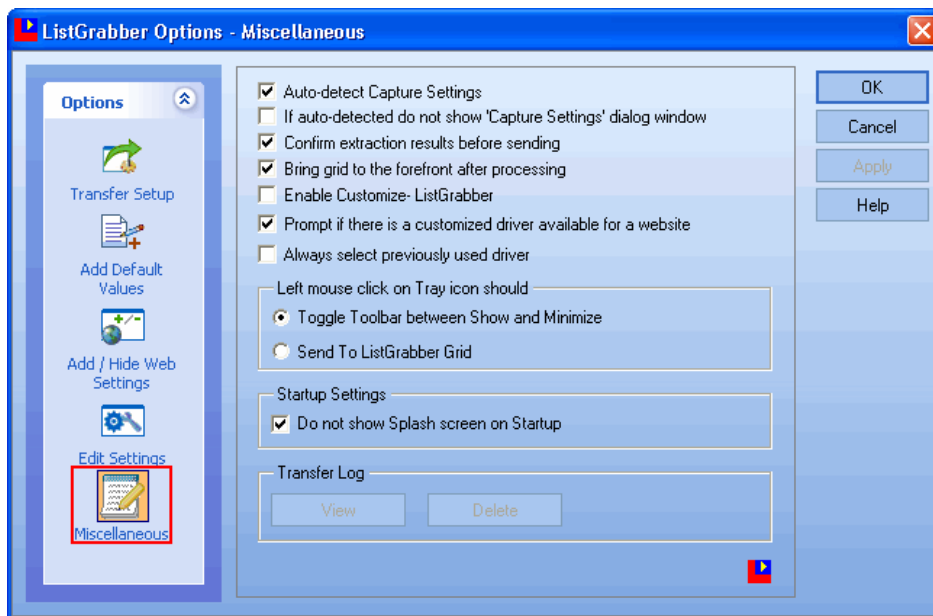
ListGrabber Options - Miscellaneous

Options

Transfer Setup

Add Default Values

Add / Hide Web Settings

Edit Settings

Miscellaneous

Auto-detect Capture Settings

If auto-detected do not show 'Capture Settings' dialog window

Confirm extraction results before sending

Bring grid to the forefront after processing

Enable Customize- ListGrabber

Prompt if there is a customized driver available for a website

Always select previously used driver

Left mouse click on Tray icon should

Toggle Toolbar between Show and Minimize

Send To ListGrabber Grid

Startup Settings

Do not show Splash screen on Startup

Transfer Log

View

Delete

OK

Cancel

Apply

Help